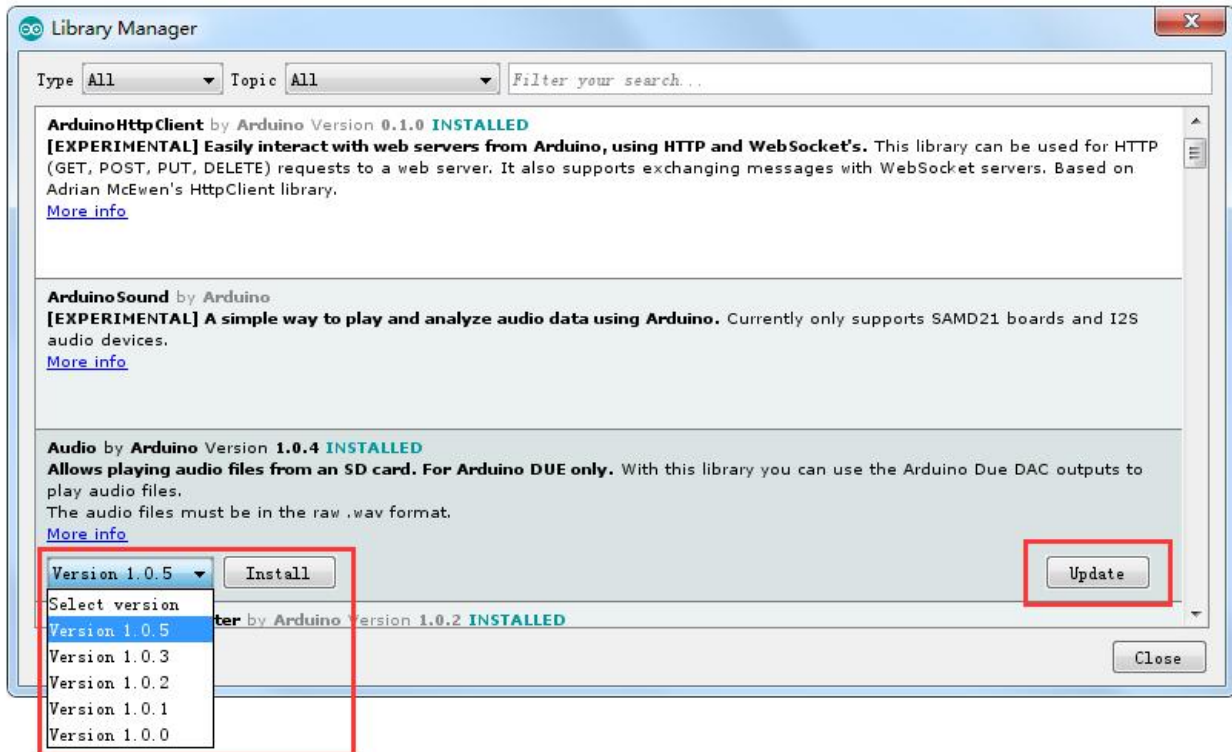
Library Manager

Type All Topic All Filter your search...

ArduinoHttpClient by Arduino Version 0.1.0 INSTALLED
[EXPERIMENTAL] Easily interact with web servers from Arduino, using HTTP and WebSocket's. This library can be used for HTTP (GET, POST, PUT, DELETE) requests to a web server. It also supports exchanging messages with WebSocket servers. Based on Adrian McEwen's HttpClient library.
More info

ArduinoSound by Arduino
[EXPERIMENTAL] A simple way to play and analyze audio data using Arduino. Currently only supports SAMD21 boards and I2S audio devices.
More info

Audio by Arduino Version 1.0.4 INSTALLED
Allows playing audio files from an SD card. For Arduino DUE only. With this library you can use the Arduino Due DAC outputs to play audio files.
The audio files must be in the raw .wav format.
More info

Version 1.0.5 Install Update

Select version
Version 1.0.5
Version 1.0.3
Version 1.0.2
Version 1.0.1
Version 1.0.0

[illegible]ter by Arduino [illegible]ersion 1.0.2 INSTALLED

Close